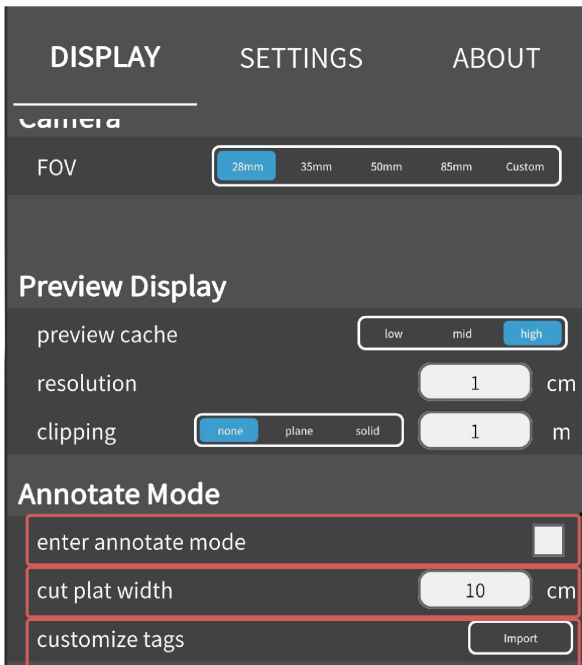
DISPLAY SETTINGS ABOUT

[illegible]

FOV 28mm 35mm 50mm 85mm Custom

Preview Display

preview cache low mid high

resolution 1 cm

clipping none plane solid 1 m

Annotate Mode

enter annotate mode

cut plat width 10 cm

customize tags Import